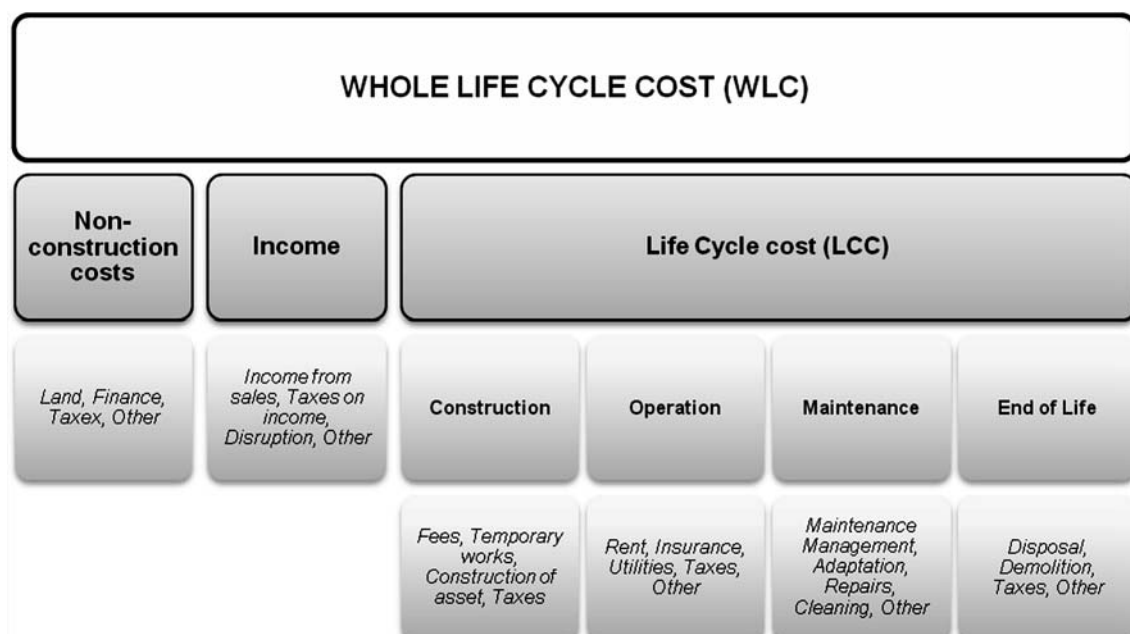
WHOLE LIFE CYCLE COST (WLC)

Non-construction costs

Income

Life Cycle cost (LCC)

Land, Finance, Taxex, Other

Income from sales, Taxes on income, Disruption, Other

Construction

Operation

Maintenance

End of Life

Fees, Temporary works, Construction of asset, Taxes

Rent, Insurance, Utilities, Taxes, Other

Maintenance Management, Adaptation, Repairs, Cleaning, Other

Disposal, Demolition, Taxes, Other